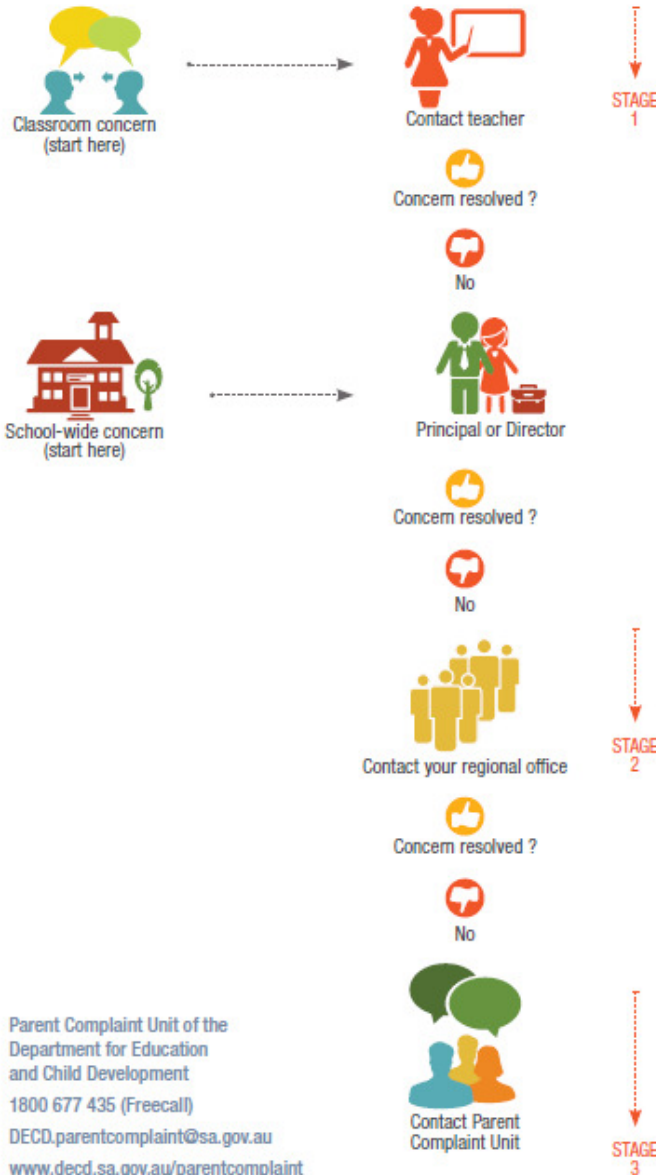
Classroom concern (start here)

Contact teacher

STAGE 1

Concern resolved ?

No

School-wide concern (start here)

Principal or Director

Concern resolved ?

No

Contact your regional office

STAGE 2

Concern resolved ?

No

Parent Complaint Unit of the Department for Education and Child Development

1800 677 435 (Freecall)

DECD.parentcomplaint@sa.gov.au

www.decd.sa.gov.au/parentcomplaint

Contact Parent Complaint Unit

STAGE 3